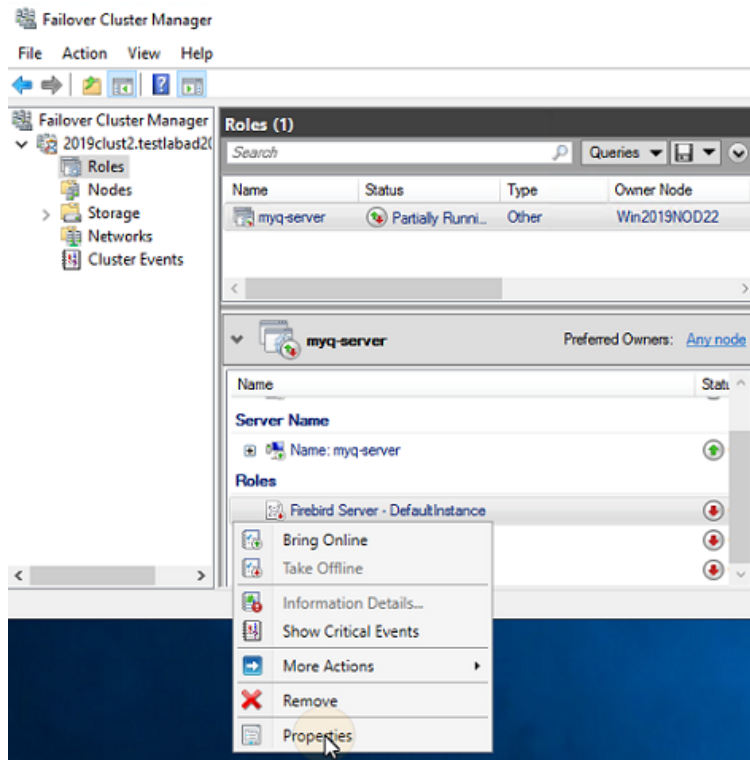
Failover Cluster Manager

File Action View Help

Failover Cluster Manager
2019clust2.testlabad2(
Roles
Nodes
Storage
Networks
Cluster Events

Roles (1)

Search

Queries

| Name | Status | Type | Owner Node |
|---|---|---|---|
| myq-server | Partially Runni... | Other | Win2019NOD22 |

myq-server

Preferred Owners: Any node

Name

Statu

Server Name

Name: myq-server

Roles

Firebird Server - DefaultInstance

Bring Online
Take Offline
Information Details...
Show Critical Events
More Actions
Remove
Properties